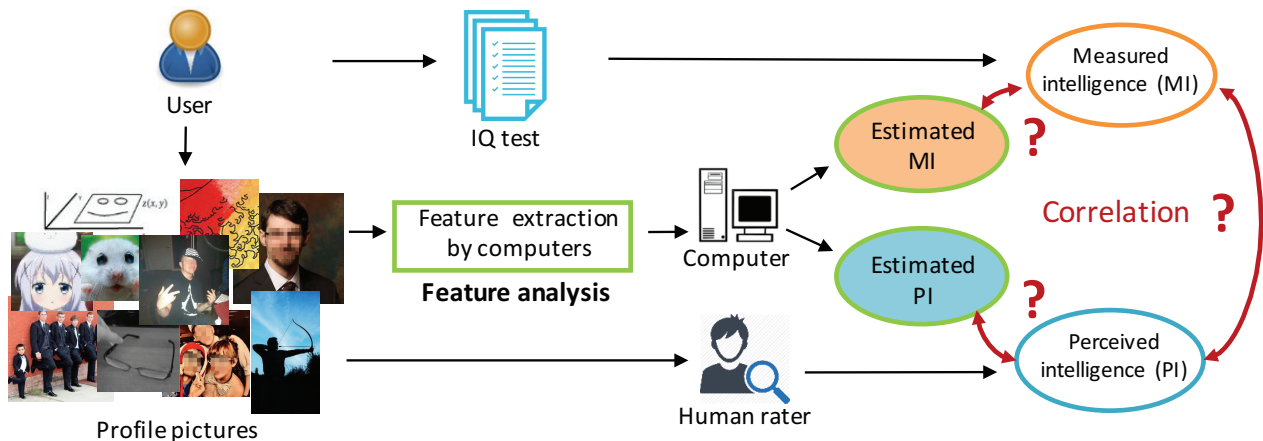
User

IQ test

Measured intelligence (MI)

Estimated MI

?

Correlation ?

z(x,y)

Feature extraction by computers

Feature analysis

Computer

Estimated PI

?

Perceived intelligence (PI)

Human rater

Profile pictures